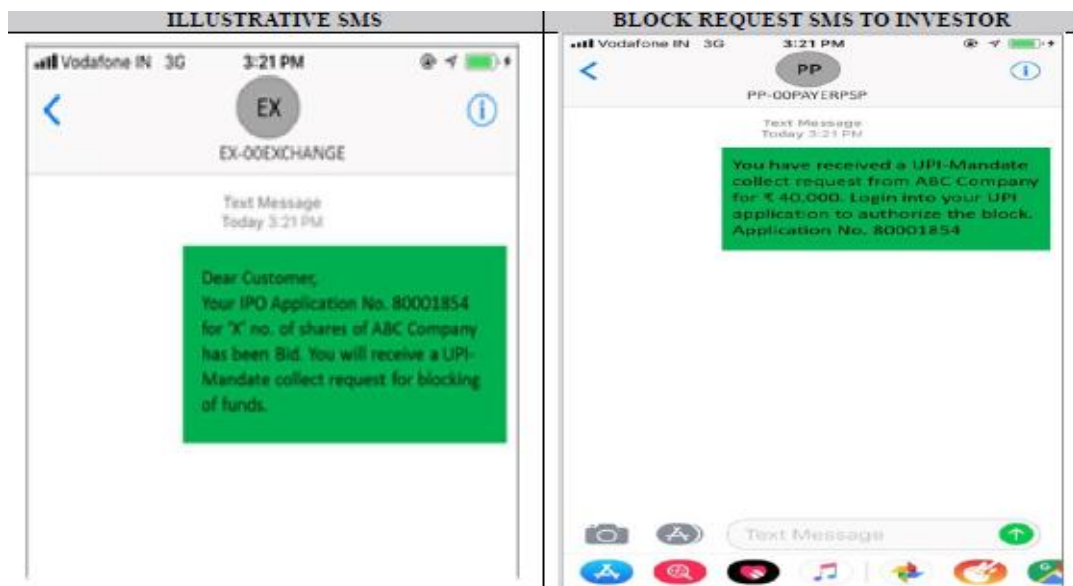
| ILLUSTRATIVE SMS | BLOCK REQUEST SMS TO INVESTOR |
|---|---|

Vodafone IN 3G 3:21 PM

EX

EX-00EXCHANGE

Text Message
Today 3:21 PM

Dear Customer,
Your IPO Application No. 80001854 for 'X' no. of shares of ABC Company has been Bid. You will receive a UPI-Mandate collect request for blocking of funds.

Vodafone IN 3G 3:21 PM

PP

PP-00PAYERPSP

Text Message
Today 3:21 PM

You have received a UPI-Mandate collect request from ABC Company for ₹ 40,000. Login into your UPI application to authorize the block. Application No. 80001854

Text Message